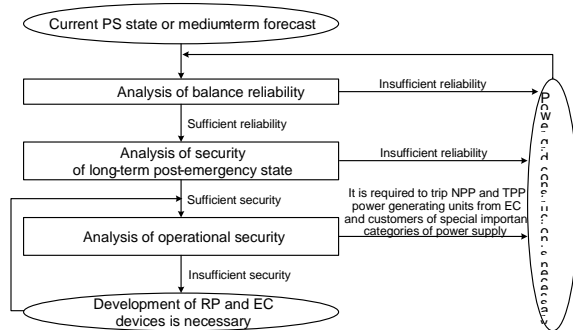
Current PS state or medium-term forecast

Analysis of balance reliability

Insufficient reliability

Sufficient reliability

Analysis of security of long-term post-emergency state

Insufficient reliability

Sufficient security

It is required to trip NPP and TPP power generating units from EC and customers of special importan categories of power supply

Analysis of operational security

Insufficient security

Development of RP and EC devices is necessary

Powe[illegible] is necessary